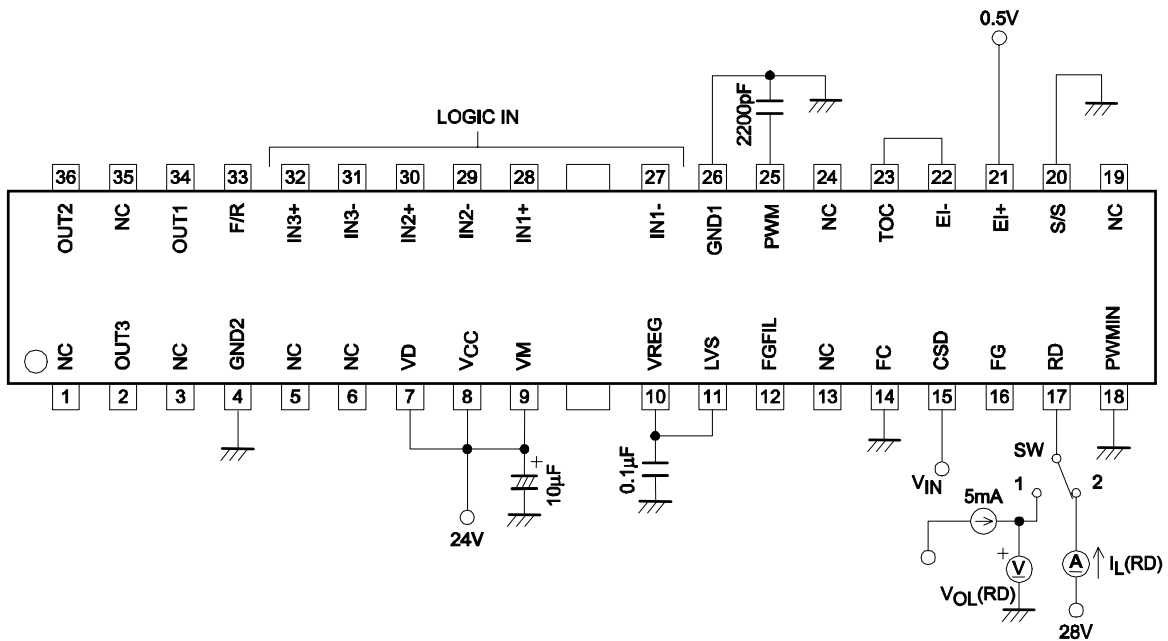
0.5V

LOGIC IN

2200pF

36 35 34 33 32 31 30 29 28 27 26 25 24 23 22 21 20 19

OUT2 NC OUT1 F/R IN3+ IN3- IN2+ IN2- IN1+ IN1- GND1 PWM NC TOC EI- EI+ S/S NC

NC OUT3 NC GND2 NC NC VD $V_{CC}$ VM VREG LVS FGFIL NC FC CSD FG RD PWMIN

1 2 3 4 5 6 7 8 9 10 11 12 13 14 15 16 17 18

+
10μF

0.1μF

24V

SW

$V_{IN}$

5mA

1

2

+

V

A

$I_L$(RD)

$V_{OL}$(RD)

28V